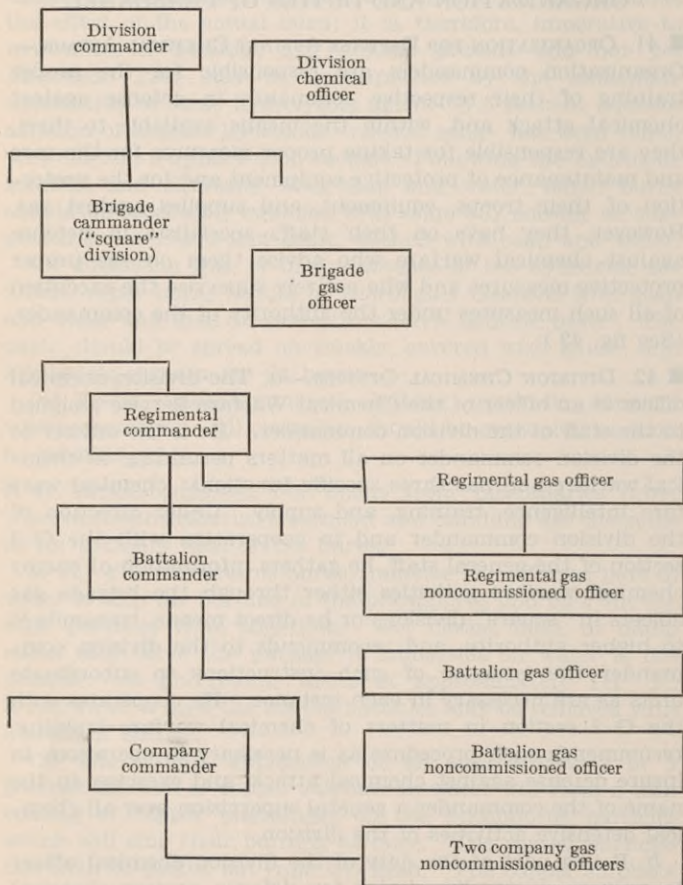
Division commander

Division chemical officer

Brigade cammander ("square" division)

Brigade gas officer

Regimental commander

Regimental gas officer

Battalion commander

Regimental gas noncommissioned officer

Battalion gas officer

Company commander

Battalion gas noncommissioned officer

Two company gas noncommissioned officers